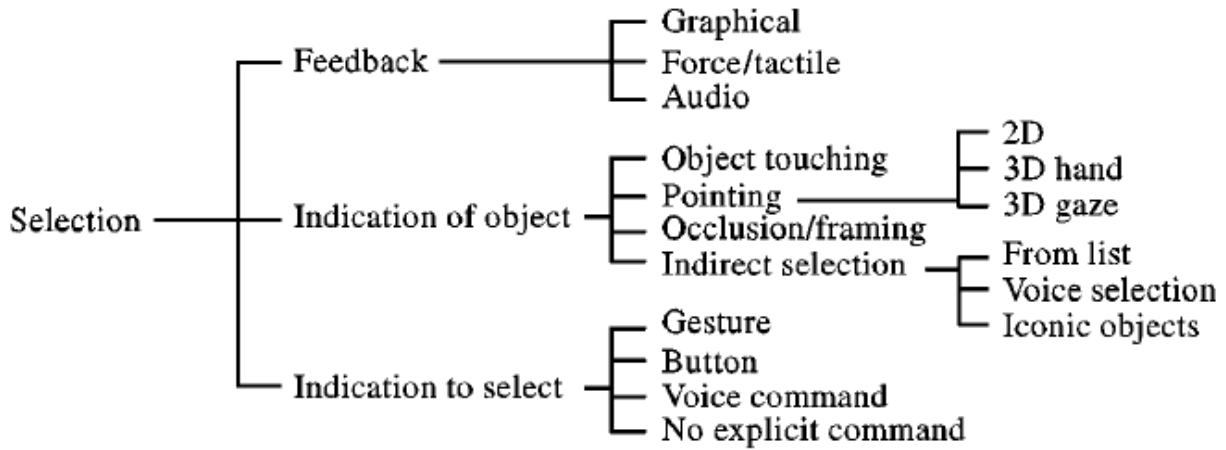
Selection

Feedback
Graphical
Force/tactile
Audio

Indication of object
Object touching
Pointing
2D
3D hand
3D gaze
Occlusion/framing
Indirect selection
From list
Voice selection
Iconic objects

Indication to select
Gesture
Button
Voice command
No explicit command